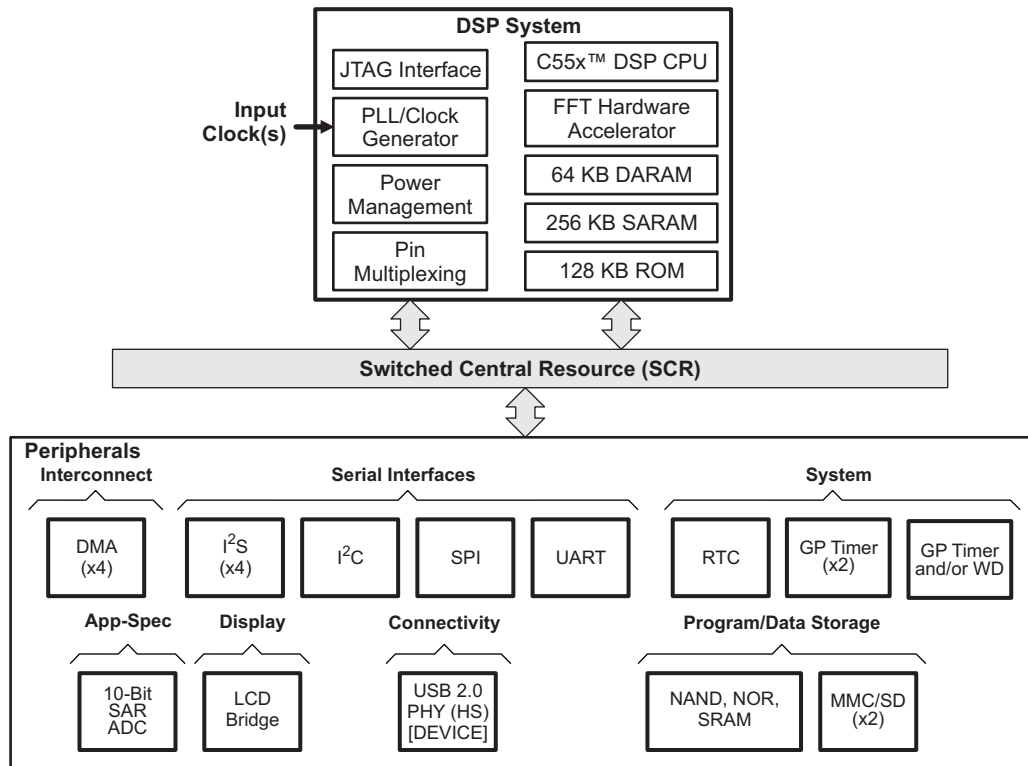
DSP System

JTAG Interface

PLL/Clock Generator

Power Management

Pin Multiplexing

C55x™ DSP CPU

FFT Hardware Accelerator

64 KB DARAM

256 KB SARAM

128 KB ROM

Input Clock(s)

Switched Central Resource (SCR)

Peripherals

Interconnect

DMA (x4)

Serial Interfaces

I$^2$S (x4)

I$^2$C

SPI

UART

System

RTC

GP Timer (x2)

GP Timer and/or WD

App-Spec

10-Bit SAR ADC

Display

LCD Bridge

Connectivity

USB 2.0 PHY (HS) [DEVICE]

Program/Data Storage

NAND, NOR, SRAM

MMC/SD (x2)